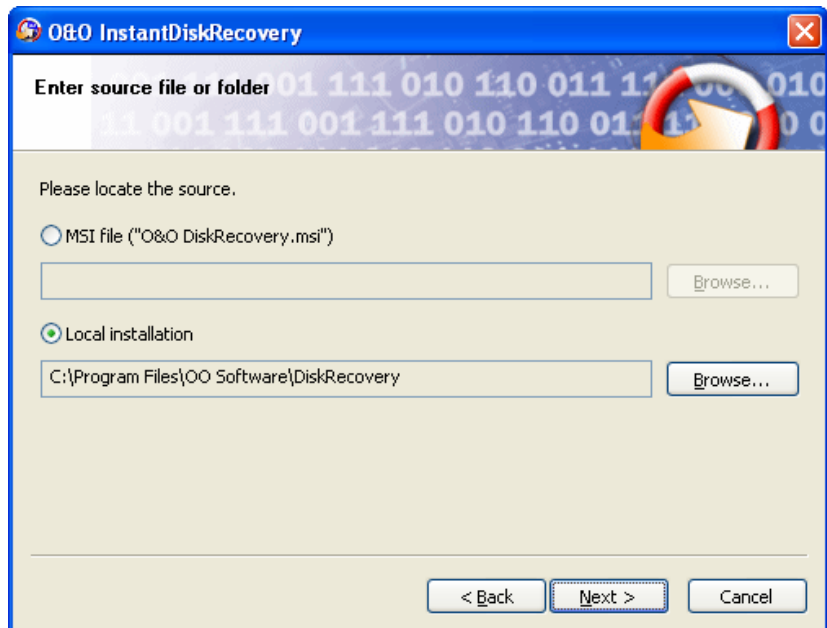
O&O InstantDiskRecovery

Enter source file or folder

001 111 010 110 011 11 010
11 001 111 001 111 010 110 01 0

Please locate the source.

MSI file ("O&O DiskRecovery.msi")

Browse...

Local installation

C:\Program Files\OO Software\DiskRecovery

Browse...

< Back

Next >

Cancel